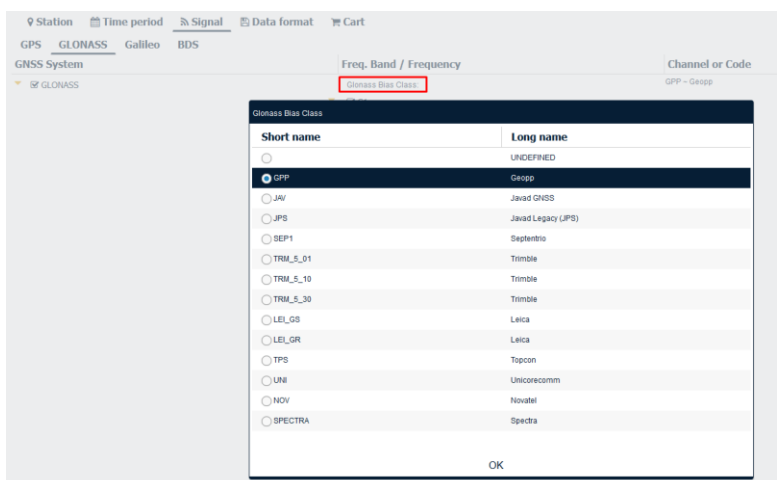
Station Time period Signal Data format Cart

GPS GLONASS Galileo BDS

GNSS System

Freq. Band / Frequency

Channel or Code

GLONASS

Glonass Bias Class:

GPP – Geopp

Glonass Bias Class

| Short name | Long name |
|---|---|
| | UNDEFINED |
| GPP | Geopp |
| JAV | Javad GNSS |
| JPS | Javad Legacy (JPS) |
| SEP1 | Septentrio |
| TRM_5_01 | Trimble |
| TRM_5_10 | Trimble |
| TRM_5_30 | Trimble |
| LEI_GS | Leica |
| LEI_GR | Leica |
| TPS | Topcon |
| UNI | Unicorecomm |
| NOV | Novatel |
| SPECTRA | Spectra |

OK